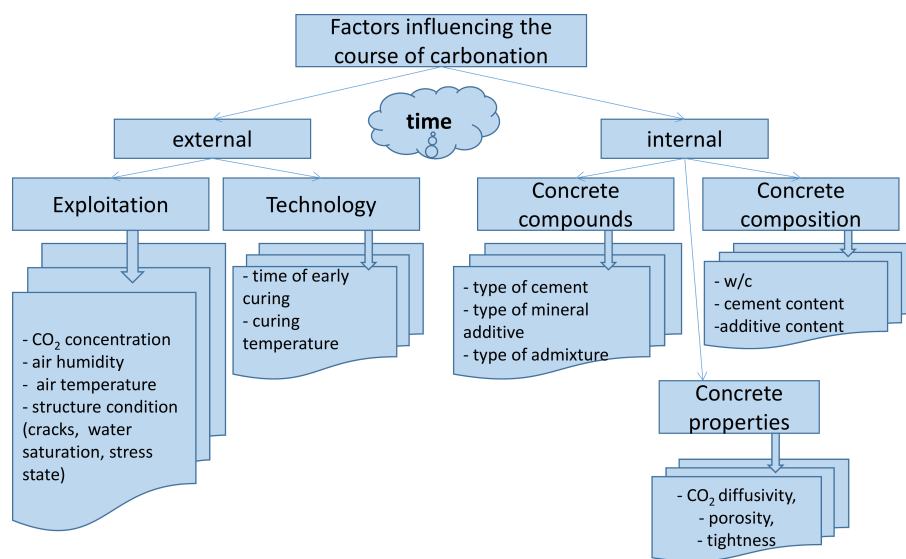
Factors influencing the course of carbonation

time

external

internal

Exploitation

- $CO_2$ concentration
- air humidity
- air temperature
- structure condition (cracks, water saturation, stress state)

Technology

- time of early curing
- curing temperature

Concrete compounds

- type of cement
- type of mineral additive
- type of admixture

Concrete composition

- w/c
- cement content
-additive content

Concrete properties

- $CO_2$ diffusivity,
- porosity,
- tightness